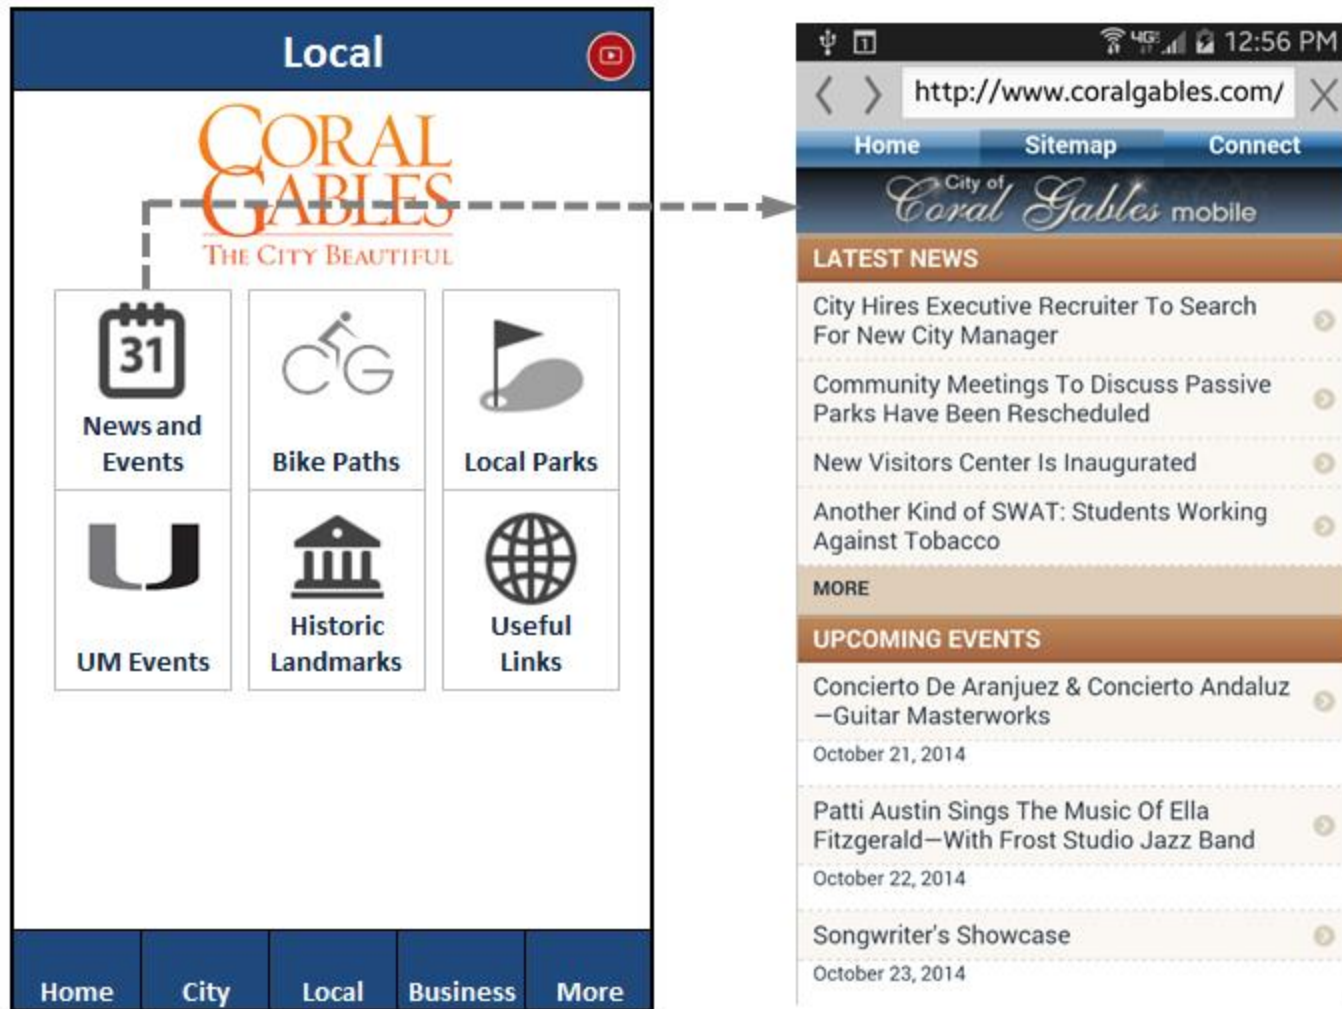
Local

CORAL GABLES
THE CITY BEAUTIFUL

31
News and Events

Bike Paths

Local Parks

UM Events

Historic Landmarks

Useful Links

Home | City | Local | Business | More

12:56 PM

http://www.coralgables.com/

Home | Sitemap | Connect

City of Coral Gables mobile

LATEST NEWS

City Hires Executive Recruiter To Search For New City Manager

Community Meetings To Discuss Passive Parks Have Been Rescheduled

New Visitors Center Is Inaugurated

Another Kind of SWAT: Students Working Against Tobacco

MORE

UPCOMING EVENTS

Concierto De Aranjuez & Concierto Andaluz —Guitar Masterworks
October 21, 2014

Patti Austin Sings The Music Of Ella Fitzgerald—With Frost Studio Jazz Band
October 22, 2014

Songwriter's Showcase
October 23, 2014